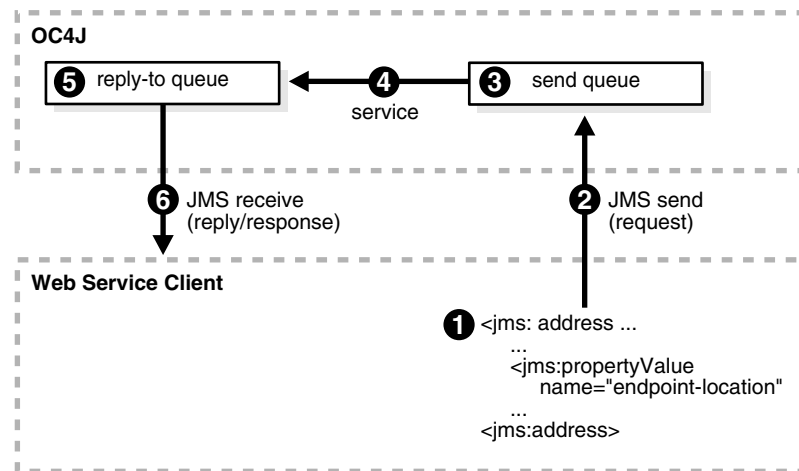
OC4J

5 reply-to queue

4 service

3 send queue

6 JMS receive (reply/response)

2 JMS send (request)

Web Service Client

1 <jms: address ...
...
<jms:propertyValue
name="endpoint-location"
...
<jms:address>